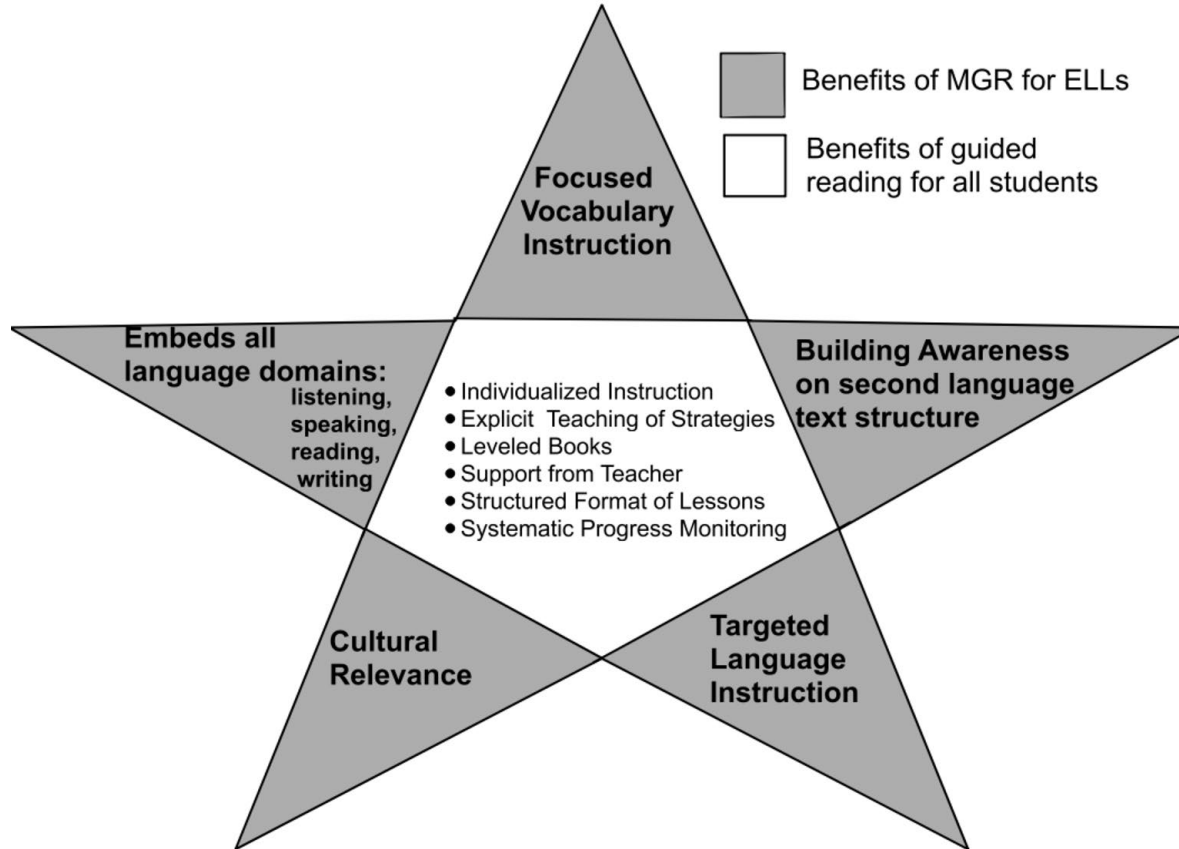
Benefits of MGR for ELLs

Benefits of guided reading for all students

Focused Vocabulary Instruction

Embeds all language domains: listening, speaking, reading, writing

- Individualized Instruction
- Explicit Teaching of Strategies
- Leveled Books
- Support from Teacher
- Structured Format of Lessons
- Systematic Progress Monitoring

Building Awareness on second language text structure

Cultural Relevance

Targeted Language Instruction